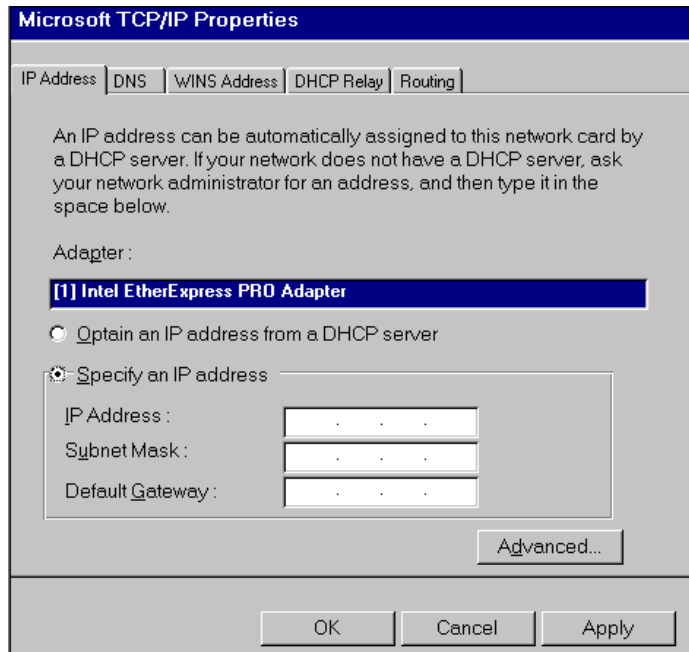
Microsoft TCP/IP Properties

IP Address | DNS | WINS Address | DHCP Relay | Routing

An IP address can be automatically assigned to this network card by a DHCP server. If your network does not have a DHCP server, ask your network administrator for an address, and then type it in the space below.

Adapter:

[1] Intel EtherExpress PRO Adapter

Obtain an IP address from a DHCP server

Specify an IP address

IP Address: . . .

Subnet Mask: . . .

Default Gateway: . . .

Advanced...

OK

Cancel

Apply